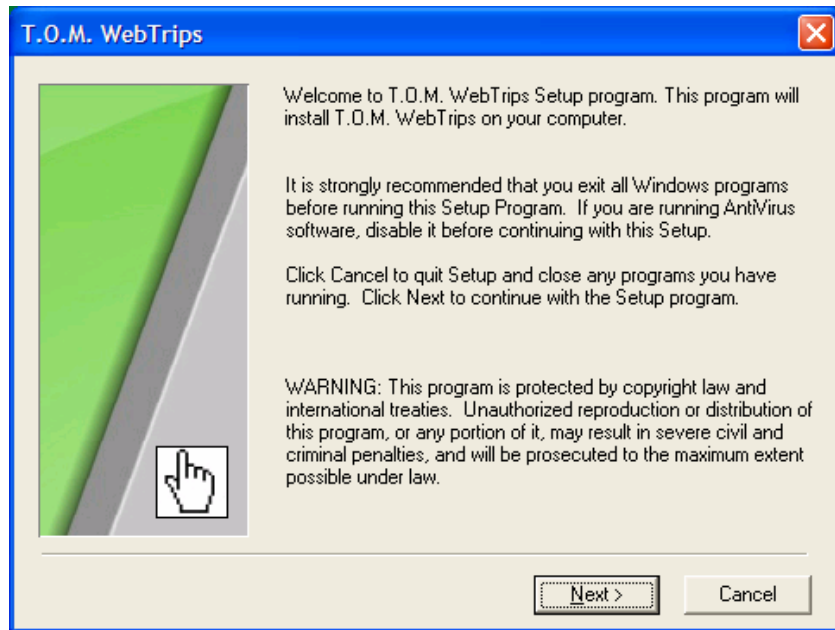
T.O.M. WebTrips

Welcome to T.O.M. WebTrips Setup program. This program will install T.O.M. WebTrips on your computer.

It is strongly recommended that you exit all Windows programs before running this Setup Program. If you are running AntiVirus software, disable it before continuing with this Setup.

Click Cancel to quit Setup and close any programs you have running. Click Next to continue with the Setup program.

WARNING: This program is protected by copyright law and international treaties. Unauthorized reproduction or distribution of this program, or any portion of it, may result in severe civil and criminal penalties, and will be prosecuted to the maximum extent possible under law.

Next >

Cancel